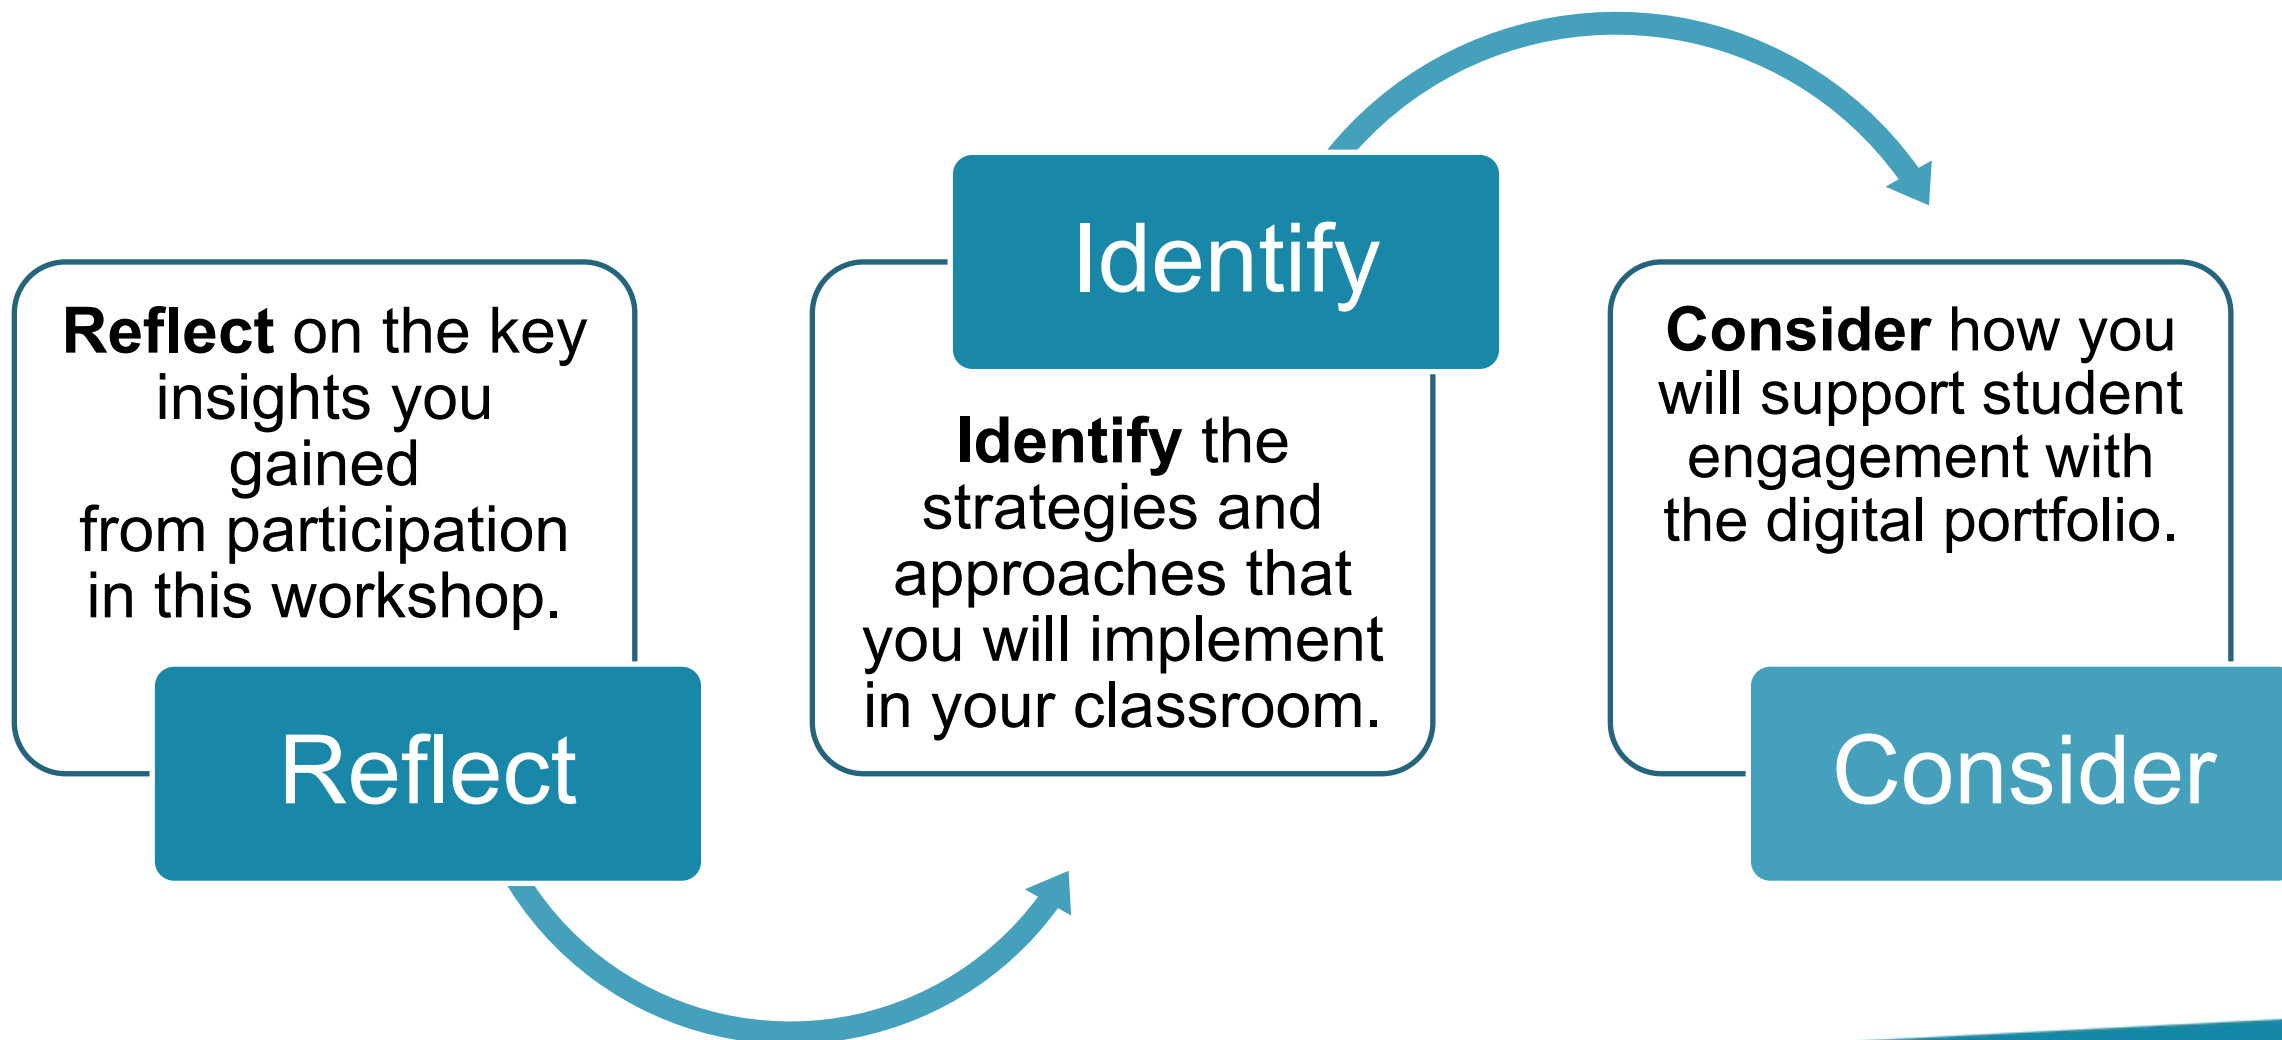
**Reflect** on the key insights you gained from participation in this workshop.

Reflect

Identify

**Identify** the strategies and approaches that you will implement in your classroom.

**Consider** how you will support student engagement with the digital portfolio.

Consider